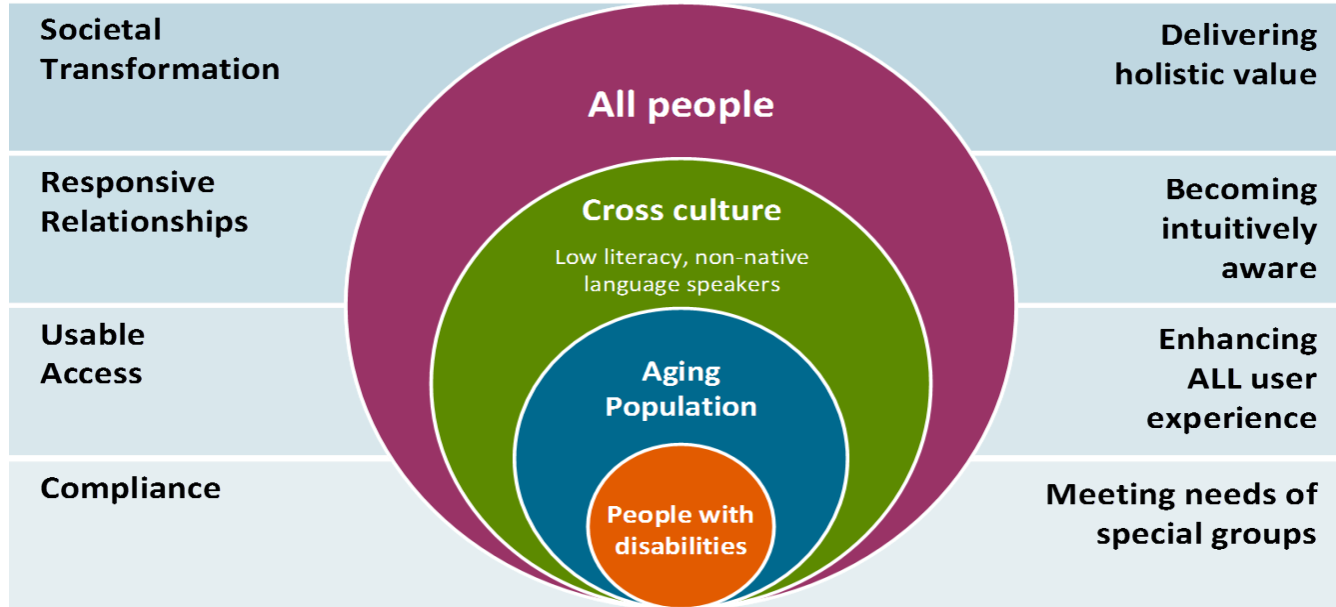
Societal Transformation

All people

Delivering holistic value

Responsive Relationships

Cross culture

Low literacy, non-native language speakers

Becoming intuitively aware

Usable Access

Aging Population

Enhancing ALL user experience

Compliance

People with disabilities

Meeting needs of special groups